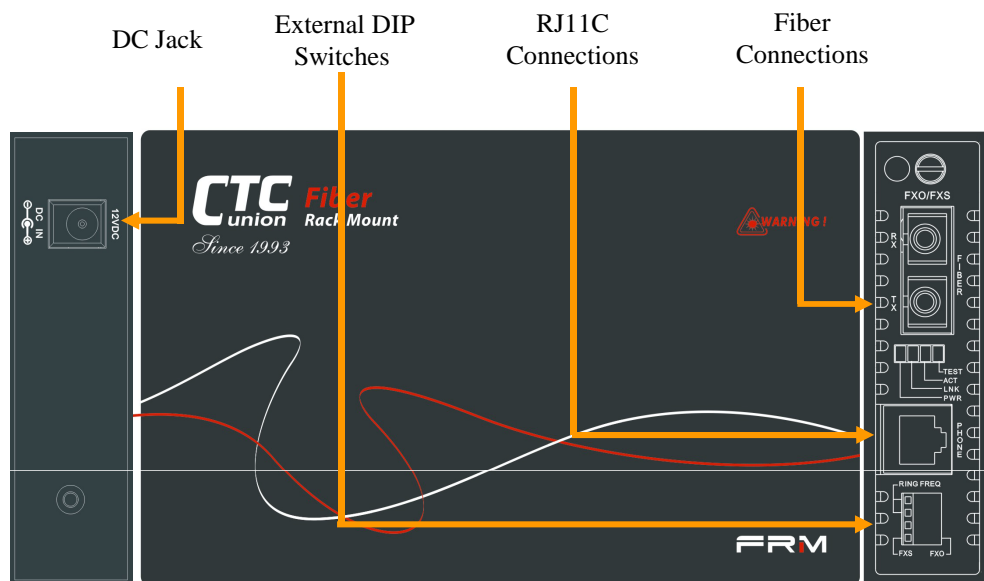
DC Jack

External DIP Switches

RJ11C Connections

Fiber Connections

DC IN

12VDC

CTC union

Fiber Rack Mount

Since 1993

WARNING !

FXO/FXS

RX

TX

FIBER

TEST
ACT
LNK
PWR

PHONE

RING FREQ

FXS FXO

FRM